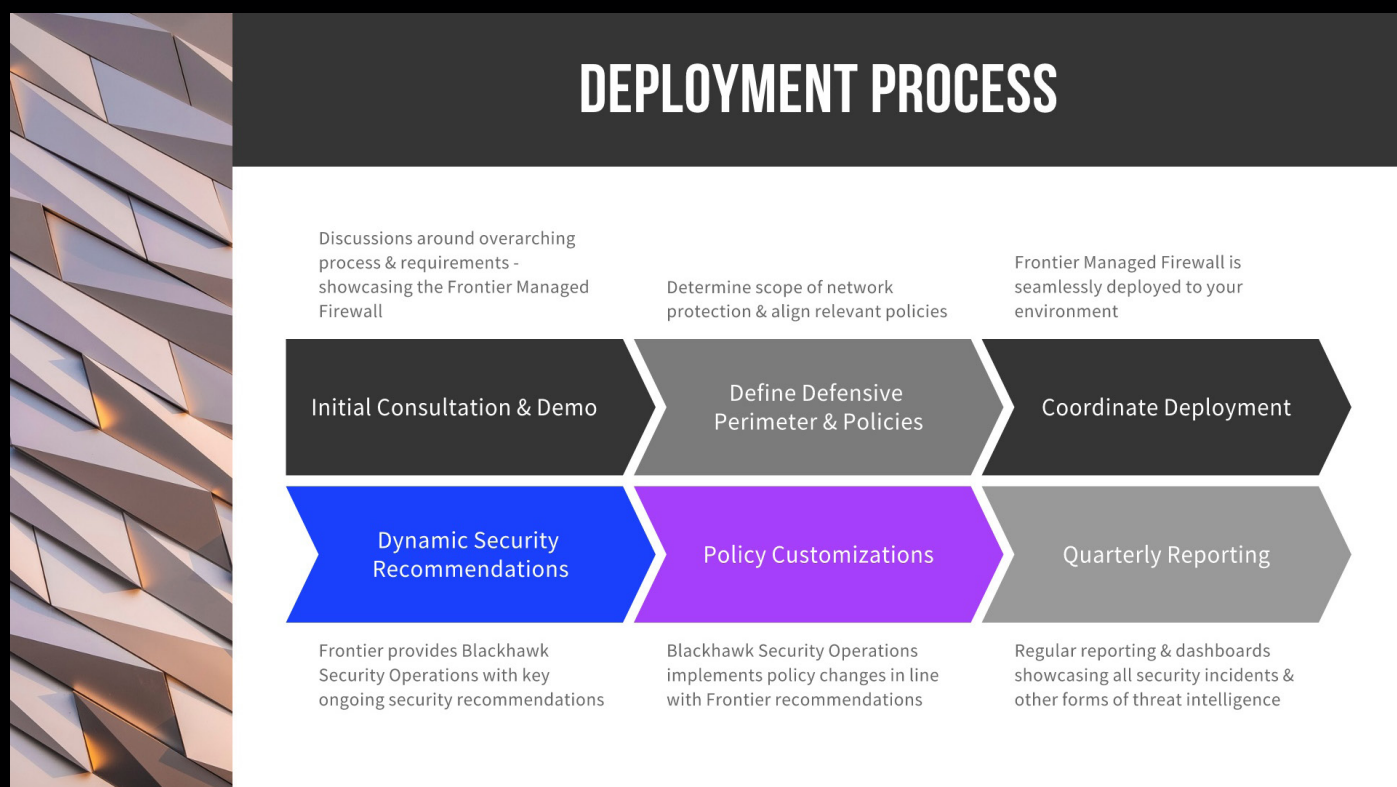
DEPLOYMENT PROCESS

Discussions around overarching process & requirements - showcasing the Frontier Managed Firewall

Determine scope of network protection & align relevant policies

Frontier Managed Firewall is seamlessly deployed to your environment

Initial Consultation & Demo

Define Defensive Perimeter & Policies

Coordinate Deployment

Dynamic Security Recommendations

Policy Customizations

Quarterly Reporting

Frontier provides Blackhawk Security Operations with key ongoing security recommendations

Blackhawk Security Operations implements policy changes in line with Frontier recommendations

Regular reporting & dashboards showcasing all security incidents & other forms of threat intelligence